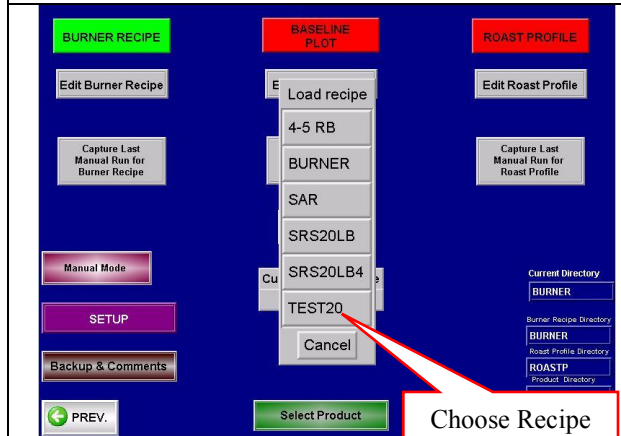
BURNER RECIPE

BASELINE PLOT

ROAST PROFILE

Edit Burner Recipe

E

Edit Roast Profile

Load recipe

4-5 RB

BURNER

SAR

SRS20LB

SRS20LB4

TEST20

Cancel

Capture Last Manual Run for Burner Recipe

Capture Last Manual Run for Roast Profile

Manual Mode

Cu

e

Current Directory

BURNER

Burner Recipe Directory

BURNER

Roast Profile Directory

ROASTP

Product Directory

SETUP

Backup & Comments

PREV.

Select Product

Choose Recipe